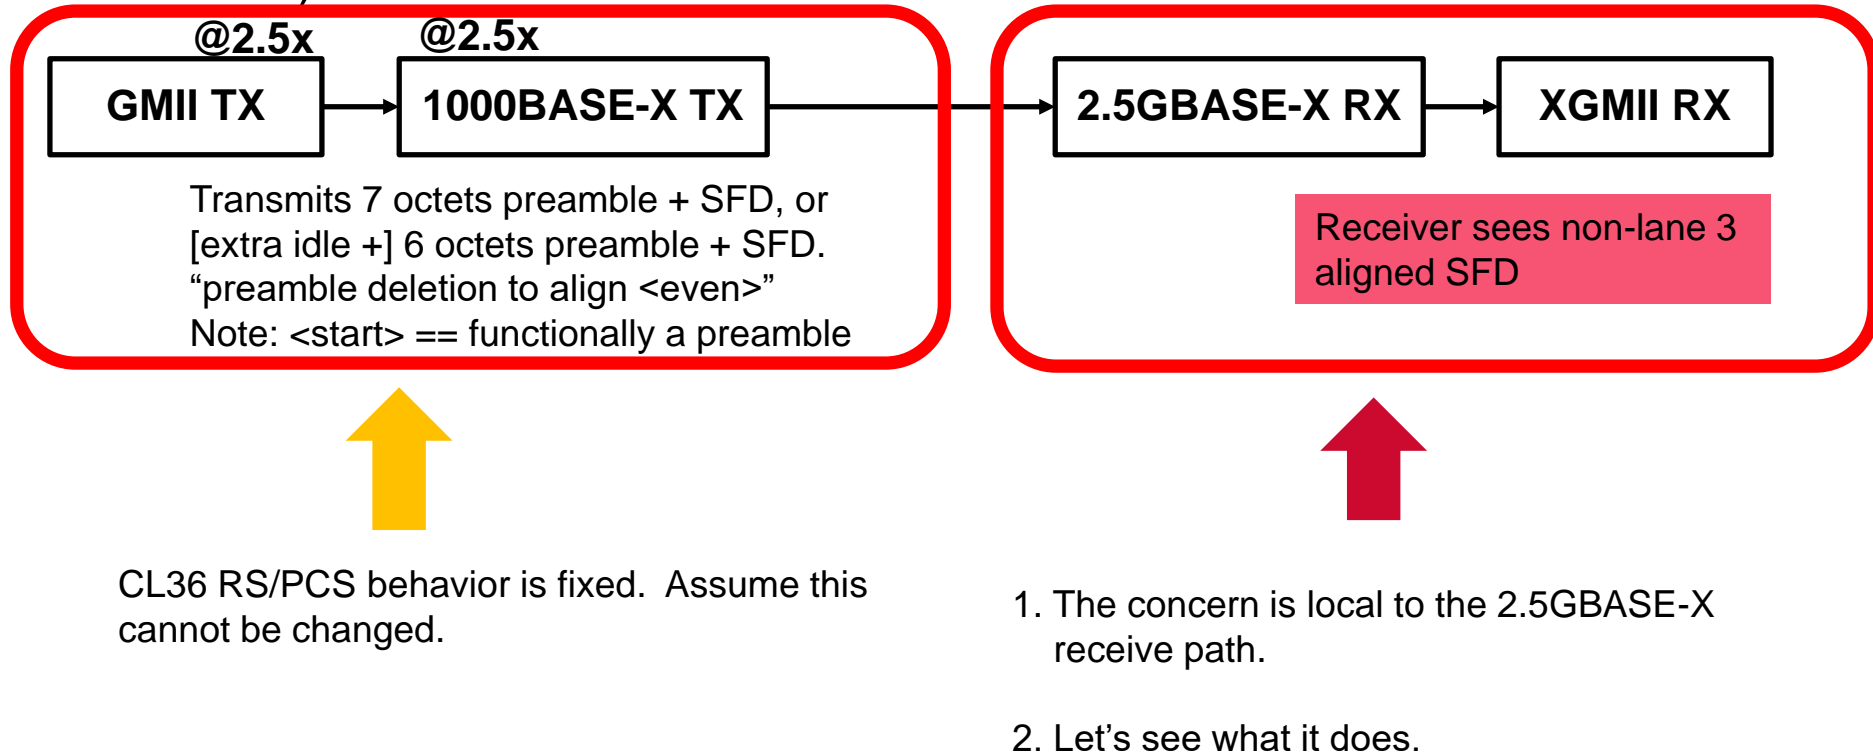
@2.5x

@2.5x

GMII TX

1000BASE-X TX

Transmits 7 octets preamble + SFD, or [extra idle +] 6 octets preamble + SFD. “preamble deletion to align <even>” Note: <start> == functionally a preamble

2.5GBASE-X RX

XGMII RX

Receiver sees non-lane 3 aligned SFD

CL36 RS/PCS behavior is fixed. Assume this cannot be changed.

1. The concern is local to the 2.5GBASE-X receive path.

2. Let’s see what it does.